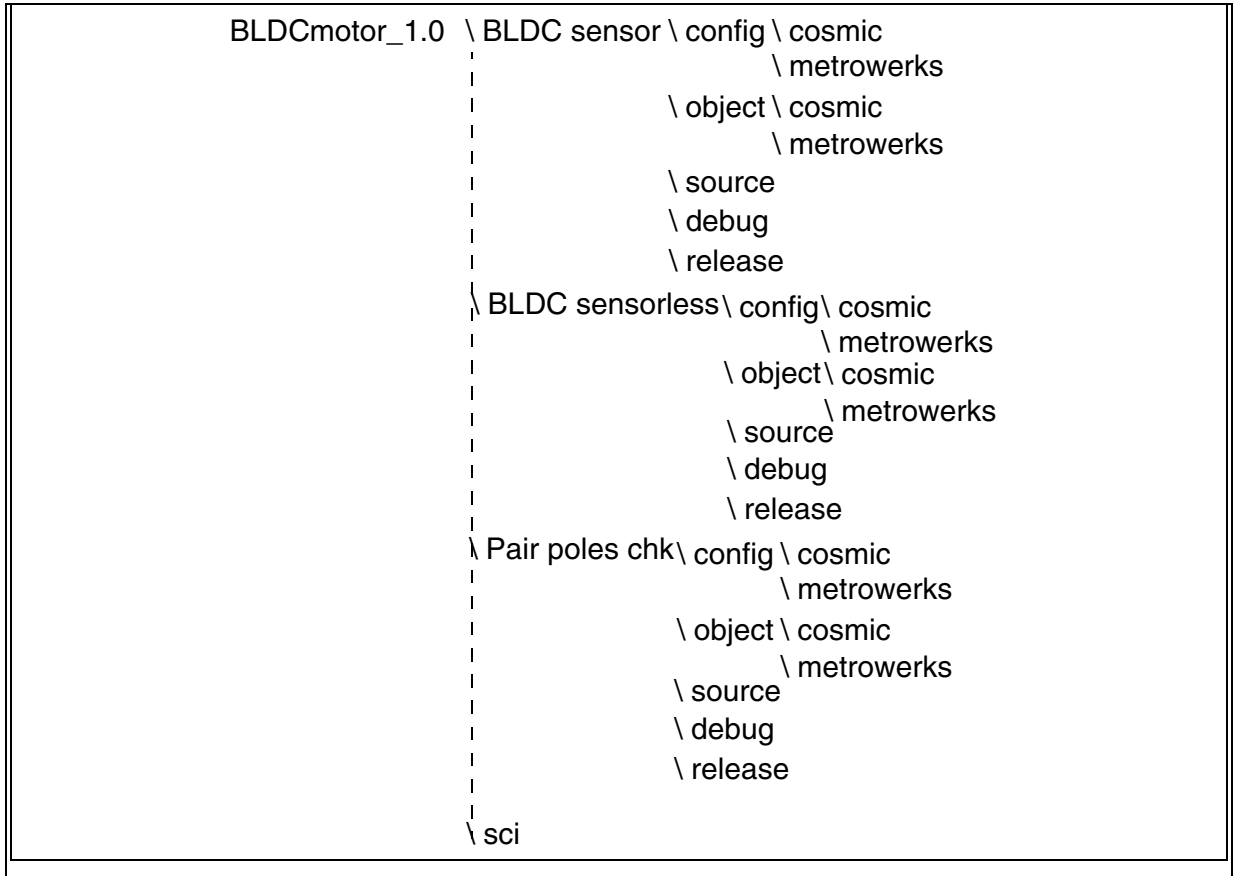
BLDCmotor_1.0 \ BLDC sensor \ config \ cosmic
\ metrowerks
\ object \ cosmic
\ metrowerks
\ source
\ debug
\ release
\ BLDC sensorless \ config \ cosmic
\ metrowerks
\ object \ cosmic
\ metrowerks
\ source
\ debug
\ release
\ Pair poles chk \ config \ cosmic
\ metrowerks
\ object \ cosmic
\ metrowerks
\ source
\ debug
\ release
\ sci